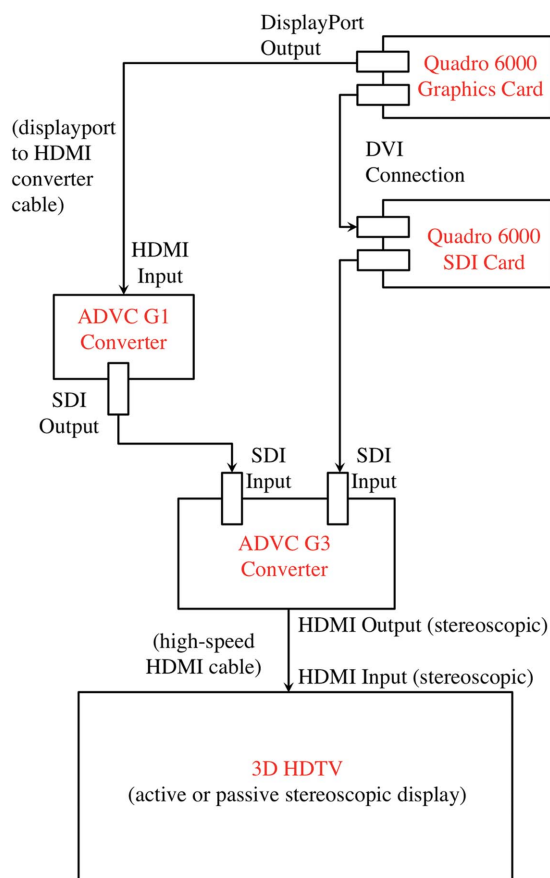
DisplayPort Output

Quadro 6000 Graphics Card

(displayport to HDMI converter cable)

DVI Connection

Quadro 6000 SDI Card

HDMI Input

ADVC G1 Converter

SDI Output

SDI Input

SDI Input

ADVC G3 Converter

(high-speed HDMI cable)

HDMI Output (stereoscopic)

HDMI Input (stereoscopic)

3D HDTV
(active or passive stereoscopic display)